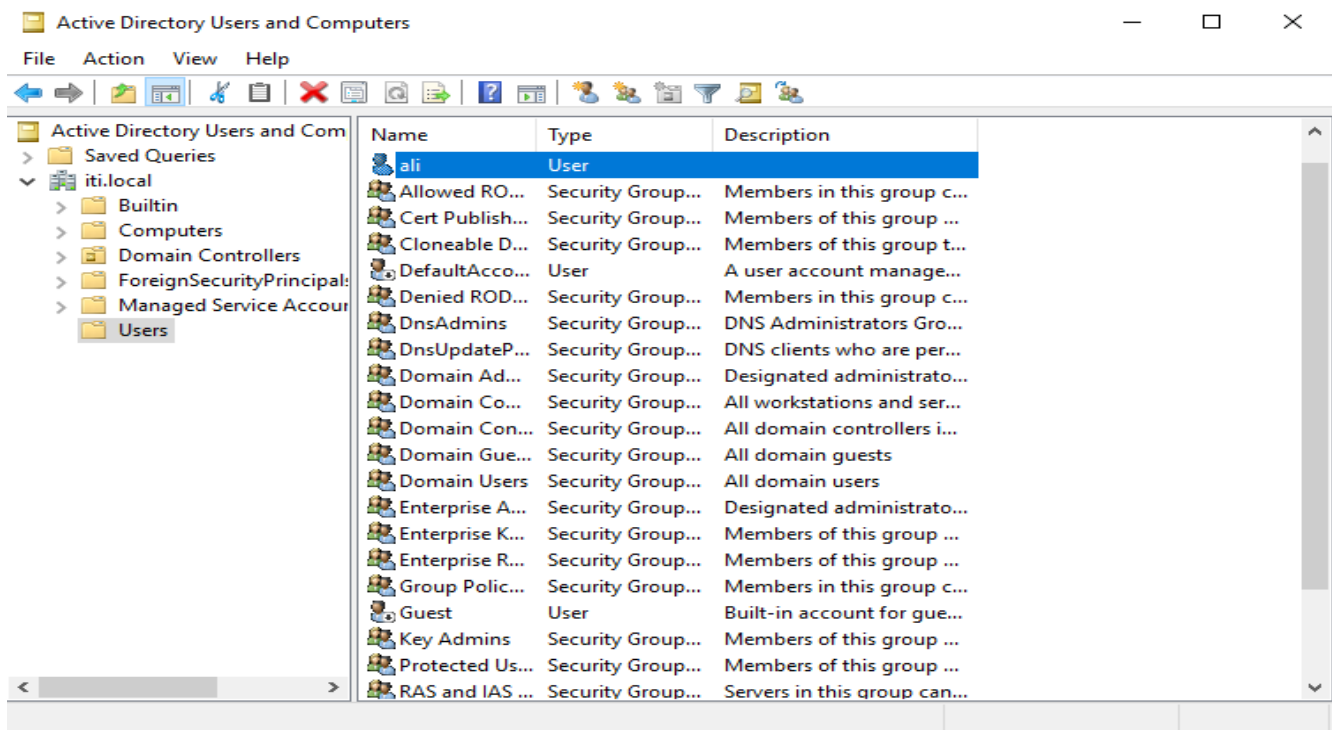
Active Directory Users and Computers

File Action View Help

Active Directory Users and Com
Saved Queries
iti.local
Builtin
Computers
Domain Controllers
ForeignSecurityPrincipals
Managed Service Accour
Users

| Name | Type | Description |
|---|---|---|
| ali | User | |
| Allowed RO... | Security Group... | Members in this group c... |
| Cert Publish... | Security Group... | Members of this group ... |
| Cloneable D... | Security Group... | Members of this group t... |
| DefaultAcco... | User | A user account manage... |
| Denied ROD... | Security Group... | Members in this group c... |
| DnsAdmins | Security Group... | DNS Administrators Gro... |
| DnsUpdateP... | Security Group... | DNS clients who are per... |
| Domain Ad... | Security Group... | Designated administrato... |
| Domain Co... | Security Group... | All workstations and ser... |
| Domain Con... | Security Group... | All domain controllers i... |
| Domain Gue... | Security Group... | All domain guests |
| Domain Users | Security Group... | All domain users |
| Enterprise A... | Security Group... | Designated administrato... |
| Enterprise K... | Security Group... | Members of this group ... |
| Enterprise R... | Security Group... | Members of this group ... |
| Group Polic... | Security Group... | Members in this group c... |
| Guest | User | Built-in account for gue... |
| Key Admins | Security Group... | Members of this group ... |
| Protected Us... | Security Group... | Members of this group ... |
| RAS and IAS ... | Security Group... | Servers in this group can... |